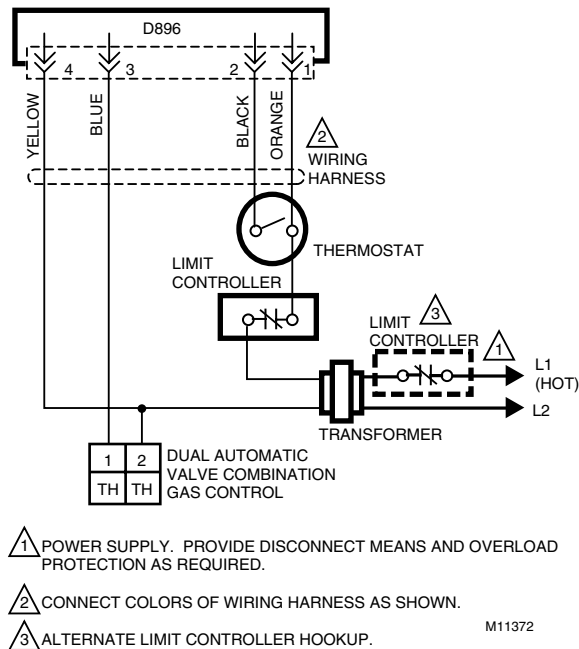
D896

4 3 2 1

YELLOW BLUE BLACK ORANGE

2 WIRING HARNESS

THERMOSTAT

LIMIT CONTROLLER

LIMIT 3 CONTROLLER

1 L1 (HOT)

L2

TRANSFORMER

| 1 | 2 |
|---|---|
| TH | TH |

DUAL AUTOMATIC VALVE COMBINATION GAS CONTROL

1 POWER SUPPLY. PROVIDE DISCONNECT MEANS AND OVERLOAD PROTECTION AS REQUIRED.

2 CONNECT COLORS OF WIRING HARNESS AS SHOWN.

M11372

3 ALTERNATE LIMIT CONTROLLER HOOKUP.